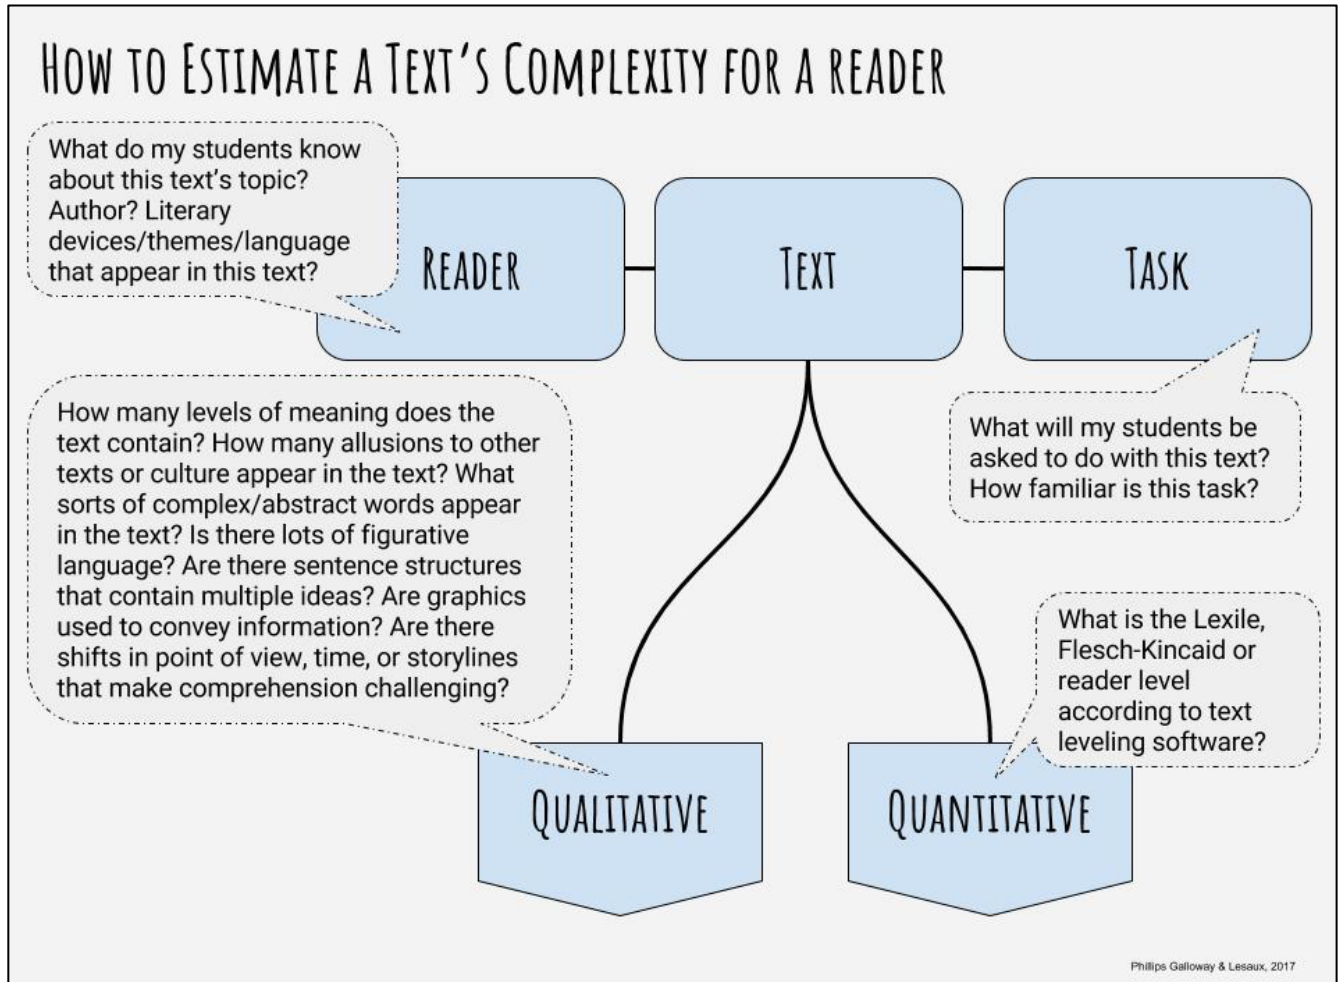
HOW TO ESTIMATE A TEXT'S COMPLEXITY FOR A READER

What do my students know about this text's topic? Author? Literary devices/themes/language that appear in this text?

READER

TEXT

TASK

What will my students be asked to do with this text? How familiar is this task?

How many levels of meaning does the text contain? How many allusions to other texts or culture appear in the text? What sorts of complex/abstract words appear in the text? Is there lots of figurative language? Are there sentence structures that contain multiple ideas? Are graphics used to convey information? Are there shifts in point of view, time, or storylines that make comprehension challenging?

What is the Lexile, Flesch-Kincaid or reader level according to text leveling software?

QUALITATIVE

QUANTITATIVE

Phillips Galloway & Lesaux, 2017